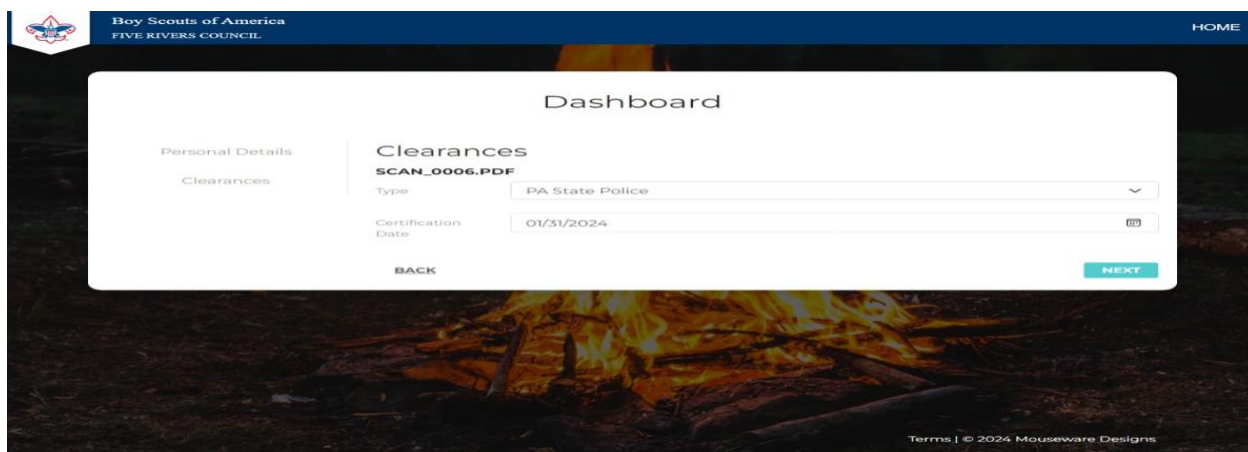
Boy Scouts of America
FIVE RIVERS COUNCIL

HOME

Dashboard

Personal Details

Clearances

Clearances

SCAN_0006.PDF

Type PA State Police

Certification Date 01/31/2024

BACK

NEXT

Terms | © 2024 Mouseware Designs